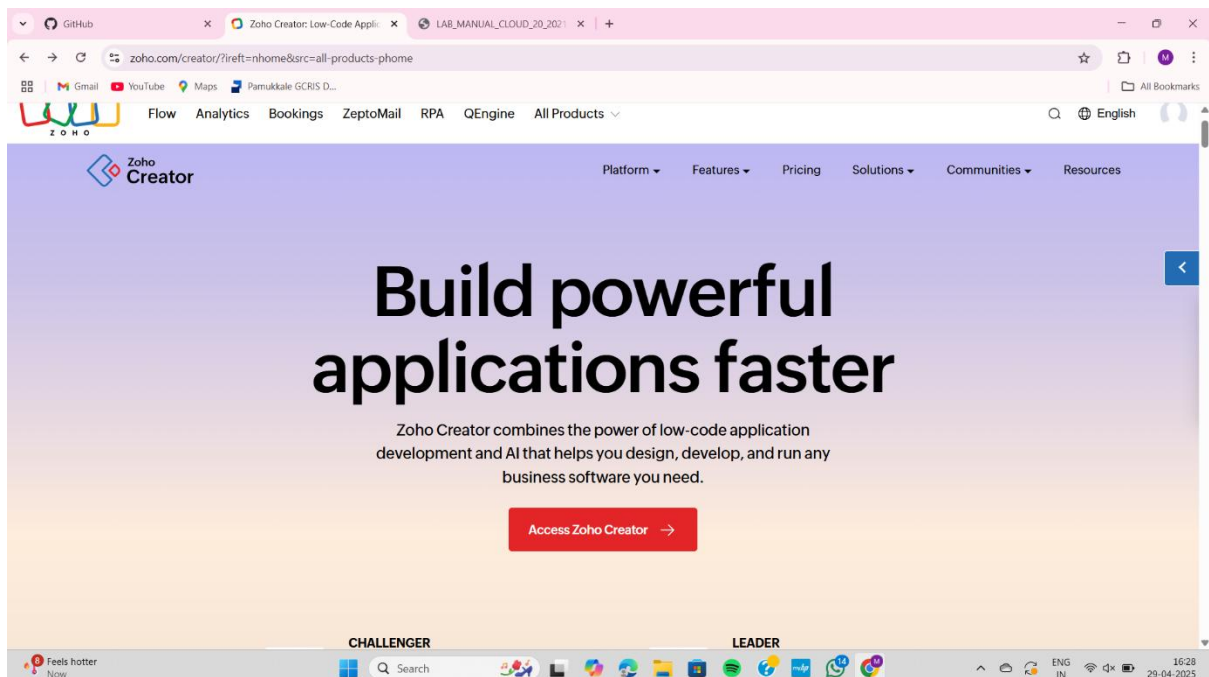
GitHub
Zoho Creator: Low-Code Applic
LAB_MANUAL_CLOUD_20_2021
zoho.com/creator/?ireft=nhome&src=all-products-phome
Gmail YouTube Maps Pamukkale GCRIS D...
All Bookmarks

ZOHO
Flow Analytics Bookings ZeptoMail RPA QEngine All Products
English

Zoho Creator
Platform Features Pricing Solutions Communities Resources

Build powerful applications faster

Zoho Creator combines the power of low-code application development and AI that helps you design, develop, and run any business software you need.

Access Zoho Creator →

CHALLENGER
LEADER

8 Feels hotter
Now
Search
14
ENG IN
16:28
29-04-2025